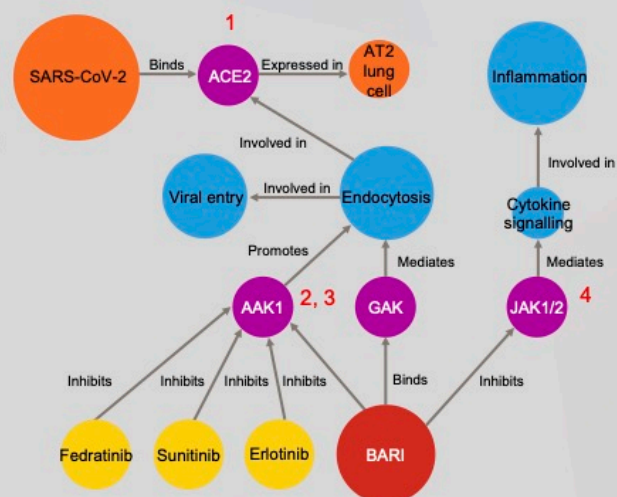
1

SARS-CoV-2

Binds

ACE2

Expressed in

AT2 lung cell

Inflammation

Involved in

Involved in

Viral entry

Involved in

Endocytosis

Cytokine signalling

Promotes

Mediates

Mediates

AAK1

2, 3

GAK

JAK1/2

4

Inhibits

Inhibits

Inhibits

Inhibits

Binds

Inhibits

Fedratinib

Sunitinib

Erlotinib

BARI